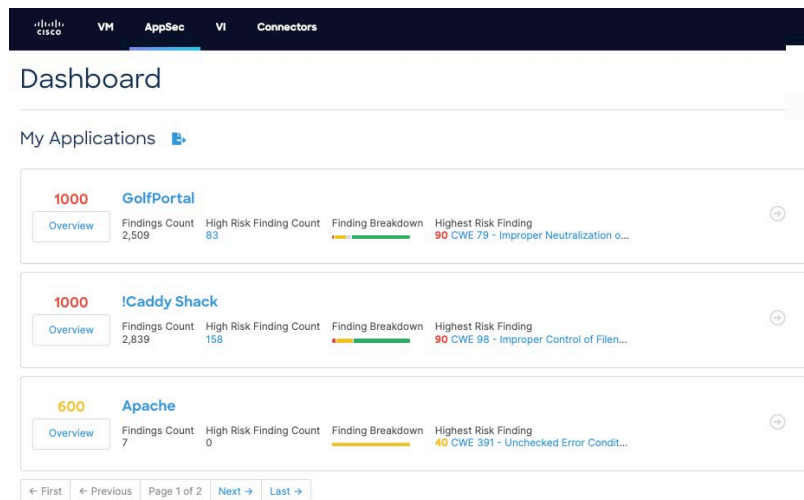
cisco VM AppSec VI Connectors

Dashboard

My Applications

1000
Overview
GolfPortal
Findings Count 2,509
High Risk Finding Count 83
Finding Breakdown
Highest Risk Finding 90 CWE 79 - Improper Neutralization o...

1000
Overview
!Caddy Shack
Findings Count 2,839
High Risk Finding Count 158
Finding Breakdown
Highest Risk Finding 90 CWE 98 - Improper Control of Filen...

600
Overview
Apache
Findings Count 7
High Risk Finding Count 0
Finding Breakdown
Highest Risk Finding 40 CWE 391 - Unchecked Error Condit...

← First | ← Previous | Page 1 of 2 | Next → | Last →